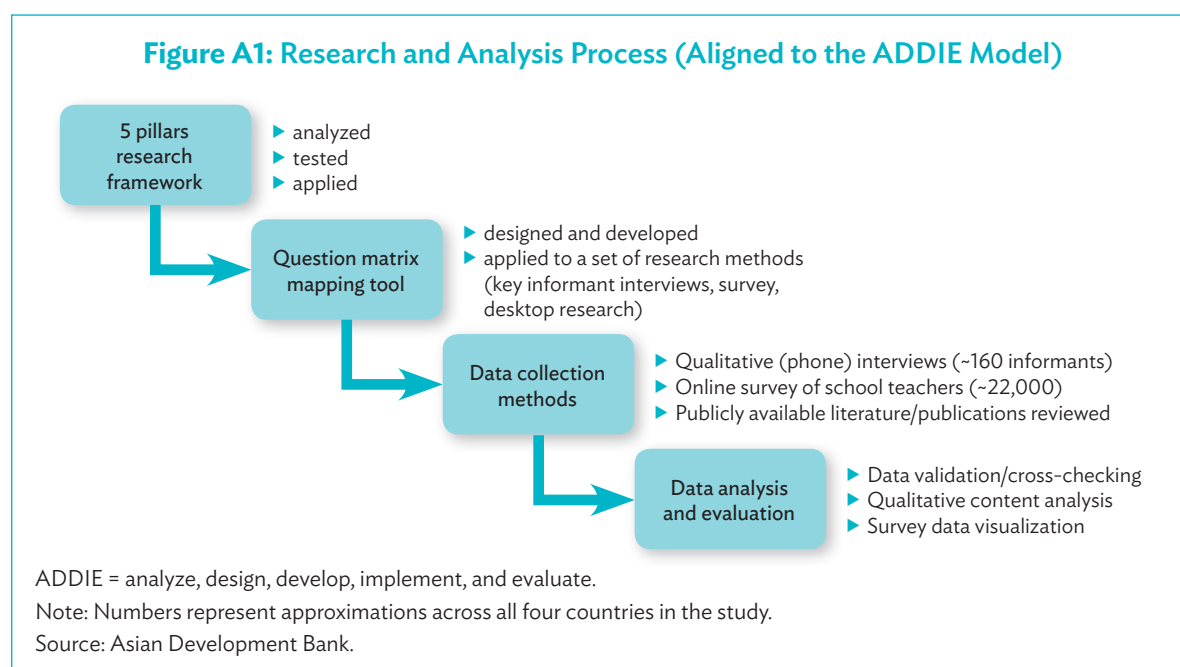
Figure A1: Research and Analysis Process (Aligned to the ADDIE Model)

5 pillars research framework

- analyzed
- tested
- applied

Question matrix mapping tool

- designed and developed
- applied to a set of research methods (key informant interviews, survey, desktop research)

Data collection methods

- Qualitative (phone) interviews (~160 informants)
- Online survey of school teachers (~22,000)
- Publicly available literature/publications reviewed

Data analysis and evaluation

- Data validation/cross-checking
- Qualitative content analysis
- Survey data visualization

ADDIE = analyze, design, develop, implement, and evaluate.

Note: Numbers represent approximations across all four countries in the study.

Source: Asian Development Bank.